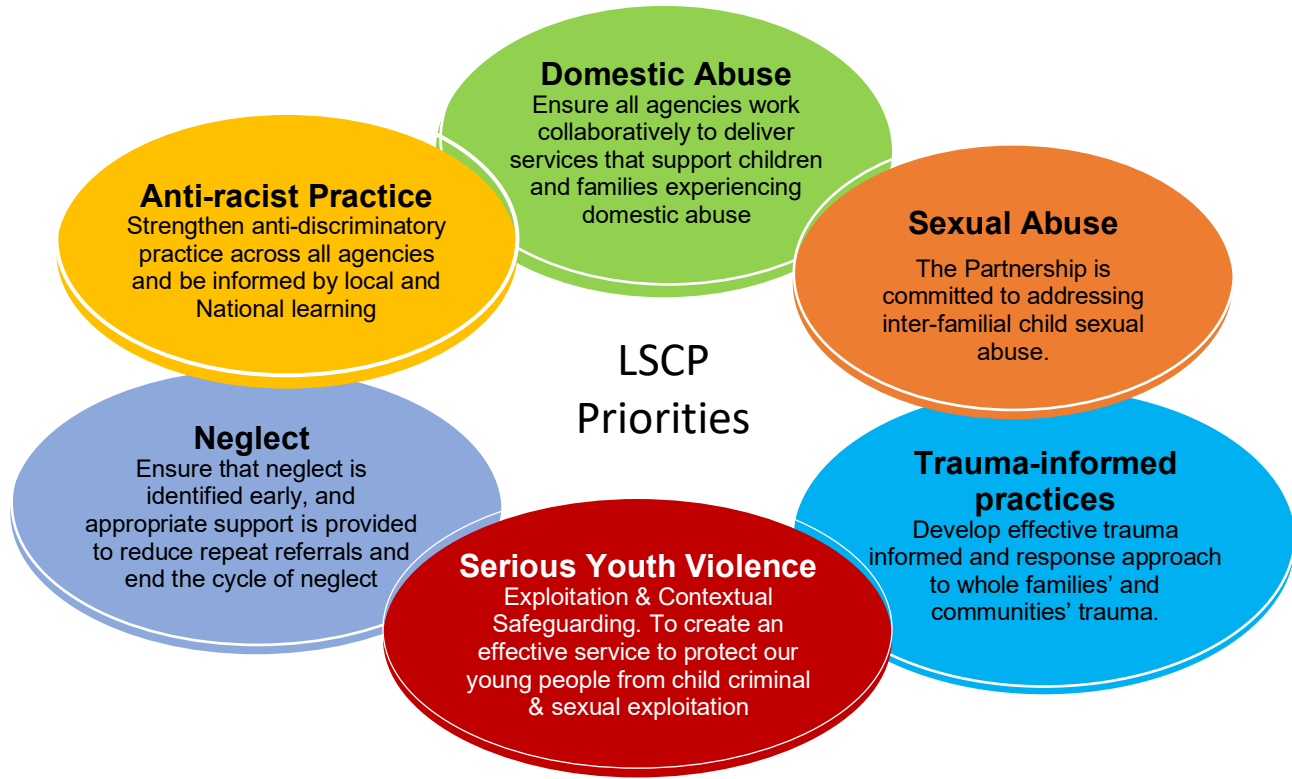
Domestic Abuse
Ensure all agencies work collaboratively to deliver services that support children and families experiencing domestic abuse

Anti-racist Practice
Strengthen anti-discriminatory practice across all agencies and be informed by local and National learning

Sexual Abuse
The Partnership is committed to addressing inter-familial child sexual abuse.

LSCP Priorities

Neglect
Ensure that neglect is identified early, and appropriate support is provided to reduce repeat referrals and end the cycle of neglect

Trauma-informed practices
Develop effective trauma informed and response approach to whole families' and communities' trauma.

Serious Youth Violence
Exploitation & Contextual Safeguarding. To create an effective service to protect our young people from child criminal & sexual exploitation